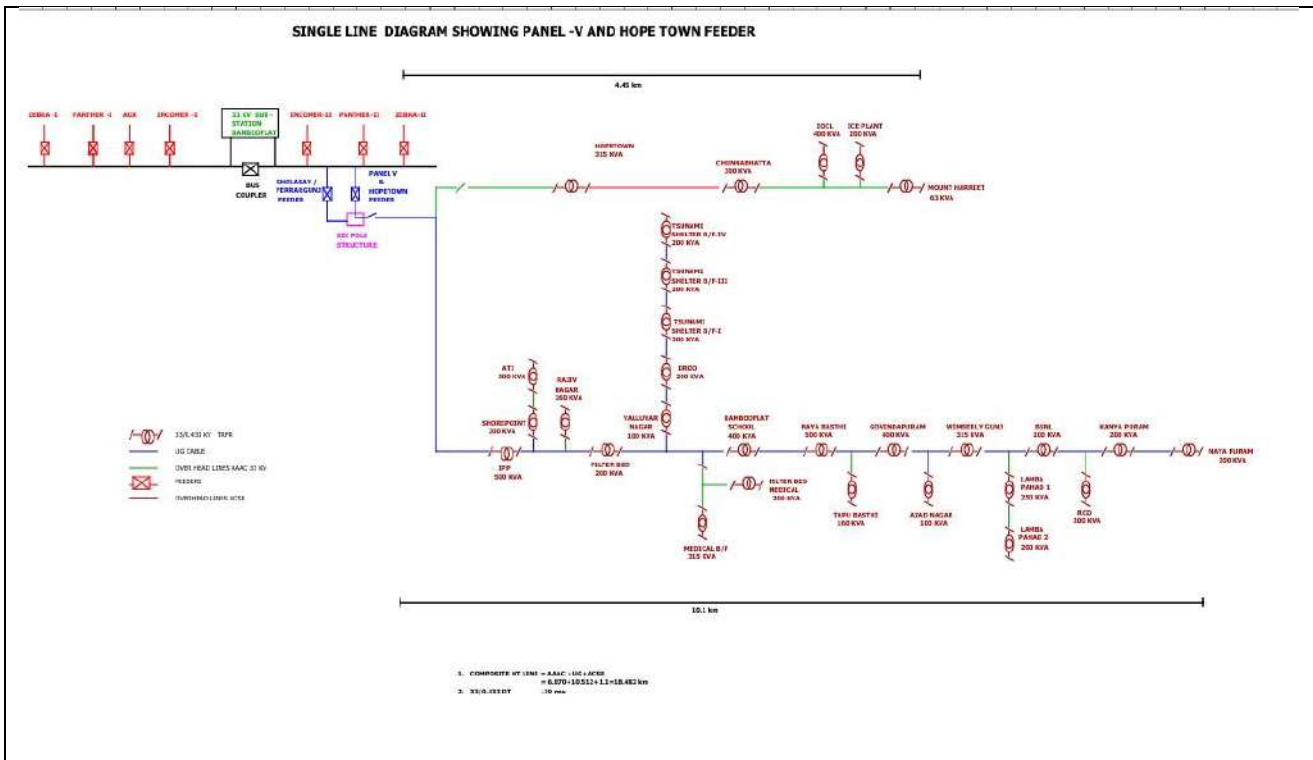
SINGLE LINE DIAGRAM SHOWING PANEL -V AND HOPE TOWN FEEDER

4.45 km

ZEBRA-I PANTHER -I AUX INCOMER -I

33 KV SUB-STATION BAMBOOFLAT

INCOMER-II PANTHER-II ZEBRA-II

BUS COUPLER

CHOLASAY / FERRARGUNJ FEEDER

PANEL V & HOPETOWN FEEDER

RDI POLE STRUCTURE

HOPETOWN 315 KVA

CHUNNABHATTA 300 KVA

SDCL 400 KVA

ICE PLANT 200 KVA

MOUNT HARRIET 63 KVA

TSUNAMI SHELTER B/F-IV 200 KVA

TSUNAMI SHELTER B/F-III 200 KVA

TSUNAMI SHELTER B/F-I 200 KVA

ERDO 200 KVA

ATI 300 KVA

RAJIV NAGAR 250 KVA

SHOREPOINT 200 KVA

VALLUVAR NAGAR 100 KVA

BAMBOOFLAT SCHOOL 400 KVA

NAYA BASTHI 300 KVA

GOVENDAPURAM 400 KVA

WIMBERLY GUNJ 315 KVA

BSNL 100 KVA

KANYA PURAM 200 KVA

NAYA PURAM 200 KVA

IPP 500 KVA

FILTER BED 200 KVA

FILTER BED MEDICAL 200 KVA

MEDICAL B/F 315 KVA

TAPU BASTHI 160 KVA

AZAD NAGAR 100 KVA

LAMBA PAHAD 1 250 KVA

LAMBA PAHAD 2 200 KVA

RCD 300 KVA

33/0.433 KV TRFR
UG CABLE
OVER HEAD LINES AAAC 33 KV
FEEDERS
OVERHEAD LINES ACSR

10.1 km

1. COMPOSITE HT LINE = AAAC+UG+ACSR
= 6.870+10.512+1.1=18.482 km
2. 33/0.433 DT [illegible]